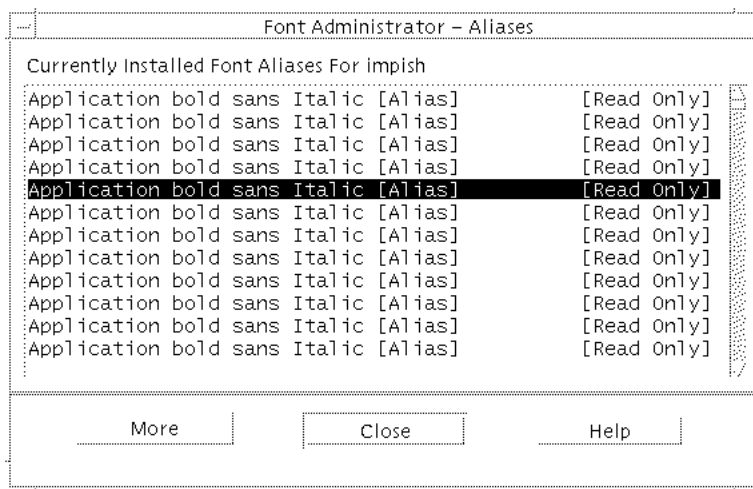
Font Administrator – Aliases

Currently Installed Font Aliases For impish

Application bold sans Italic [Alias] [Read Only]
Application bold sans Italic [Alias] [Read Only]
Application bold sans Italic [Alias] [Read Only]
Application bold sans Italic [Alias] [Read Only]
Application bold sans Italic [Alias] [Read Only]
Application bold sans Italic [Alias] [Read Only]
Application bold sans Italic [Alias] [Read Only]
Application bold sans Italic [Alias] [Read Only]
Application bold sans Italic [Alias] [Read Only]
Application bold sans Italic [Alias] [Read Only]
Application bold sans Italic [Alias] [Read Only]
Application bold sans Italic [Alias] [Read Only]

More

Close

Help